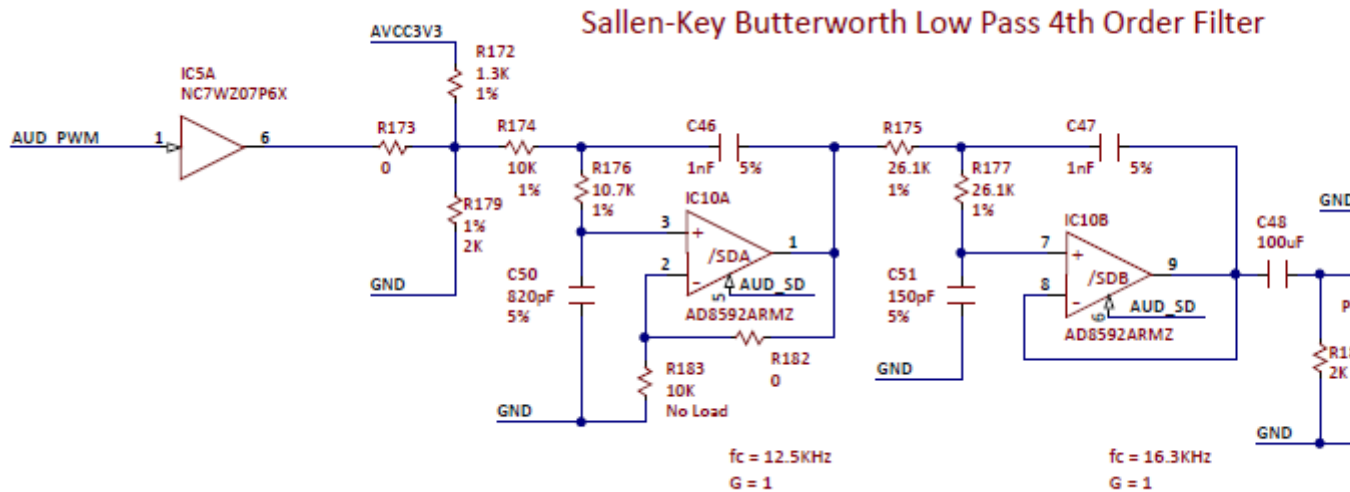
Sallen-Key Butterworth Low Pass 4th Order Filter

AVCC3V3

R172
1.3K
1%

IC5A
NC7WZ07P6X

AUD_PWM
1
6

R173
0

R174
10K
1%

C46
1nF
5%

R175
26.1K
1%

C47
1nF
5%

R179
1%
2K

GND

R176
10.7K
1%

IC10A
3
+
/SDA
1
2
-
AUD_SD
5
AD8592ARMZ

C50
820pF
5%

R183
10K
No Load

R182
0

GND

R177
26.1K
1%

IC10B
7
+
/SDB
9
8
-
AUD_SD
6
AD8592ARMZ

C51
150pF
5%

GND

C48
100uF

GND

R1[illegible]
2K

P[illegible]

GND

fc = 12.5KHz
G = 1

fc = 16.3KHz
G = 1